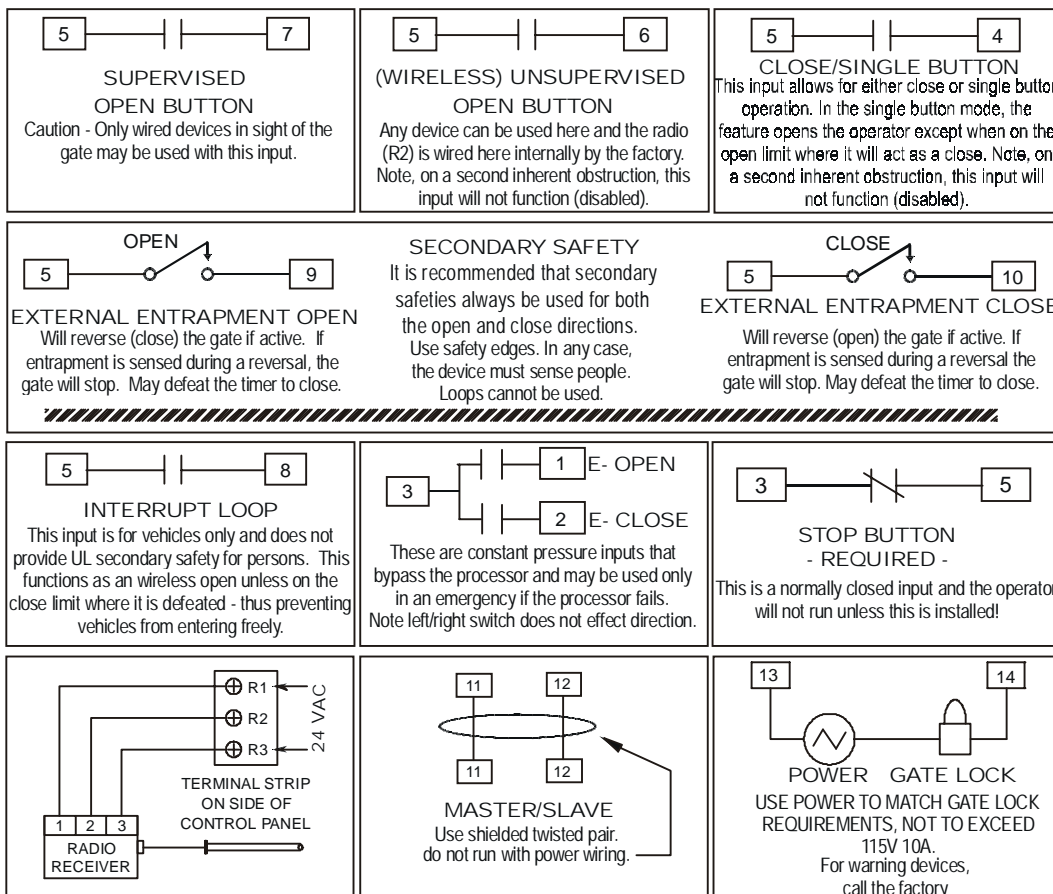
5 7

SUPERVISED OPEN BUTTON
Caution - Only wired devices in sight of the gate may be used with this input.

5 6

(WIRELESS) UNSUPERVISED OPEN BUTTON
Any device can be used here and the radio (R2) is wired here internally by the factory. Note, on a second inherent obstruction, this input will not function (disabled).

5 4

CLOSE/SINGLE BUTTON
This input allows for either close or single button operation. In the single button mode, the feature opens the operator except when on the open limit where it will act as a close. Note, on a second inherent obstruction, this input will not function (disabled).

OPEN
5 9

EXTERNAL ENTRAPMENT OPEN
Will reverse (close) the gate if active. If entrapment is sensed during a reversal, the gate will stop. May defeat the timer to close.

SECONDARY SAFETY
It is recommended that secondary safeties always be used for both the open and close directions. Use safety edges. In any case, the device must sense people. Loops cannot be used.

CLOSE
5 10

EXTERNAL ENTRAPMENT CLOSE
Will reverse (open) the gate if active. If entrapment is sensed during a reversal the gate will stop. May defeat the timer to close.

5 8

INTERRUPT LOOP
This input is for vehicles only and does not provide UL secondary safety for persons. This functions as an wireless open unless on the close limit where it is defeated - thus preventing vehicles from entering freely.

3 1 E- OPEN
2 E- CLOSE

These are constant pressure inputs that bypass the processor and may be used only in an emergency if the processor fails. Note left/right switch does not effect direction.

3 5

STOP BUTTON
- REQUIRED -
This is a normally closed input and the operator will not run unless this is installed!

R1
R2
R3
24 VAC

TERMINAL STRIP ON SIDE OF CONTROL PANEL

1 2 3
RADIO RECEIVER

11 12
11 12

MASTER/SLAVE
Use shielded twisted pair. do not run with power wiring.

13 14

POWER GATE LOCK
USE POWER TO MATCH GATE LOCK REQUIREMENTS, NOT TO EXCEED 115V 10A.
For warning devices, call the factory